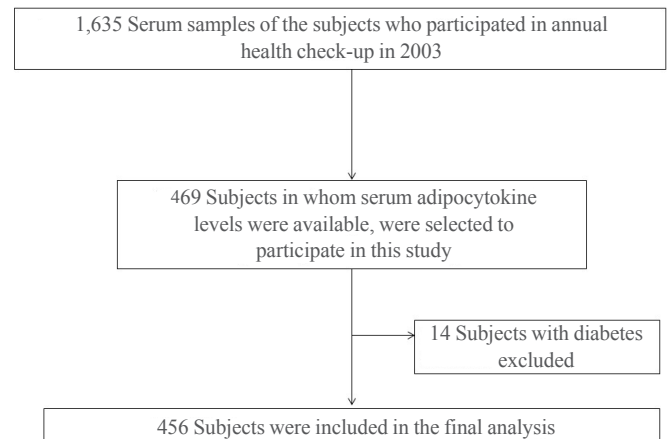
1,635 Serum samples of the subjects who participated in annual health check-up in 2003

469 Subjects in whom serum adipocytokine levels were available, were selected to participate in this study

14 Subjects with diabetes excluded

456 Subjects were included in the final analysis